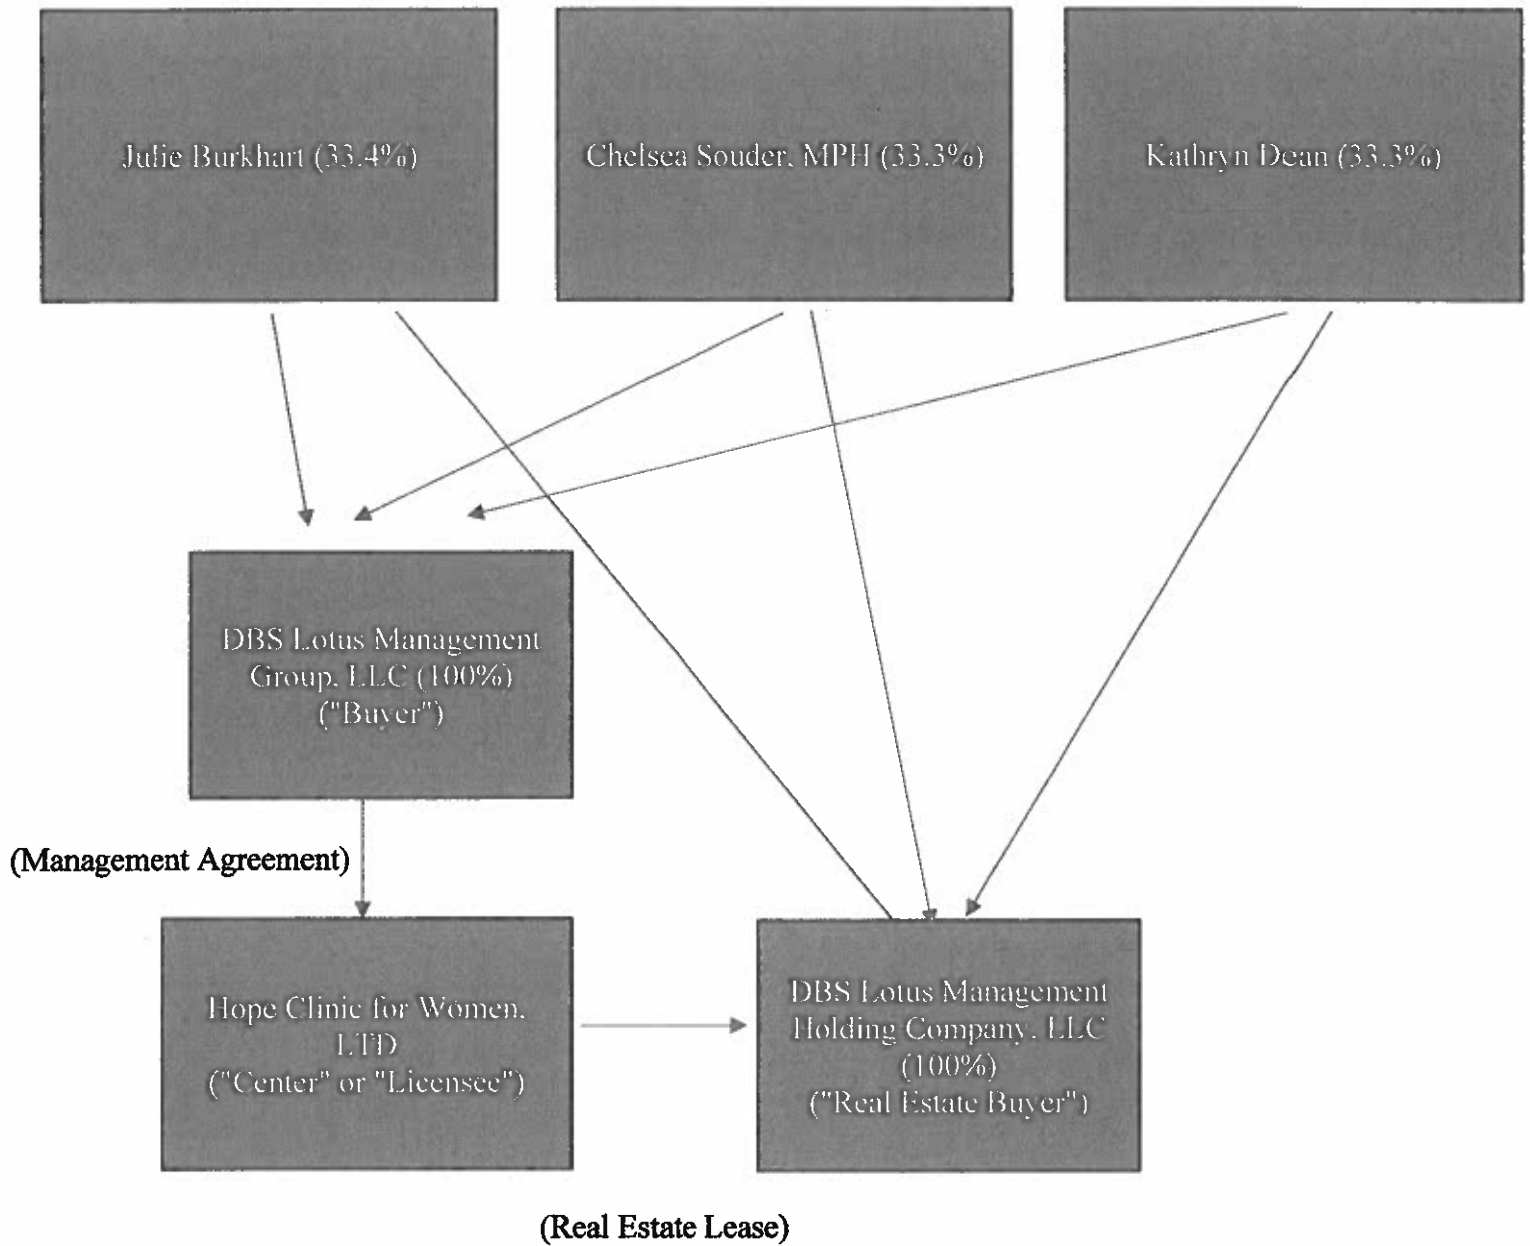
Julie Burkhart (33.4%)

Chelsea Souder, MPH (33.3%)

Kathryn Dean (33.3%)

DBS Lotus Management Group, LLC (100%) ("Buyer")

(Management Agreement)

Hope Clinic for Women, LTD ("Center" or "Licensee")

DBS Lotus Management Holding Company, LLC (100%) ("Real Estate Buyer")

(Real Estate Lease)